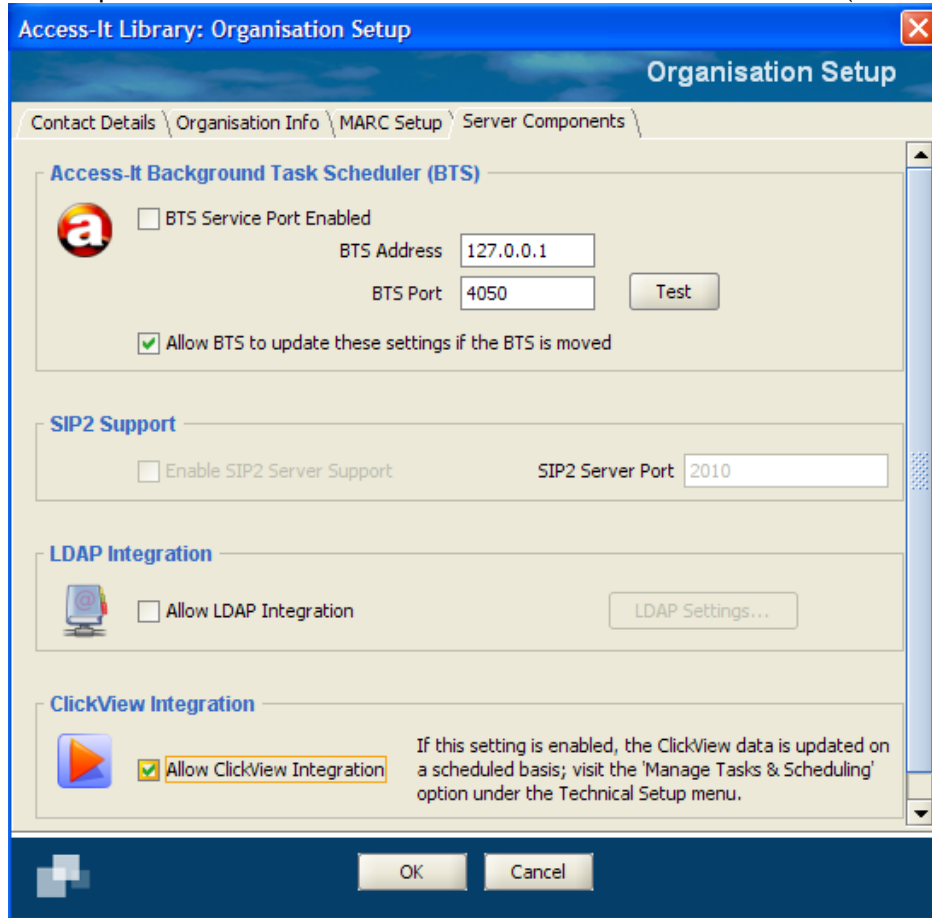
Access-It Library: Organisation Setup

Organisation Setup

Contact Details | Organisation Info | MARC Setup | Server Components

Access-It Background Task Scheduler (BTS)

BTS Service Port Enabled

BTS Address 127.0.0.1

BTS Port 4050

Test

Allow BTS to update these settings if the BTS is moved

SIP2 Support

Enable SIP2 Server Support

SIP2 Server Port 2010

LDAP Integration

Allow LDAP Integration

LDAP Settings...

ClickView Integration

Allow ClickView Integration

If this setting is enabled, the ClickView data is updated on a scheduled basis; visit the 'Manage Tasks & Scheduling' option under the Technical Setup menu.

OK

Cancel